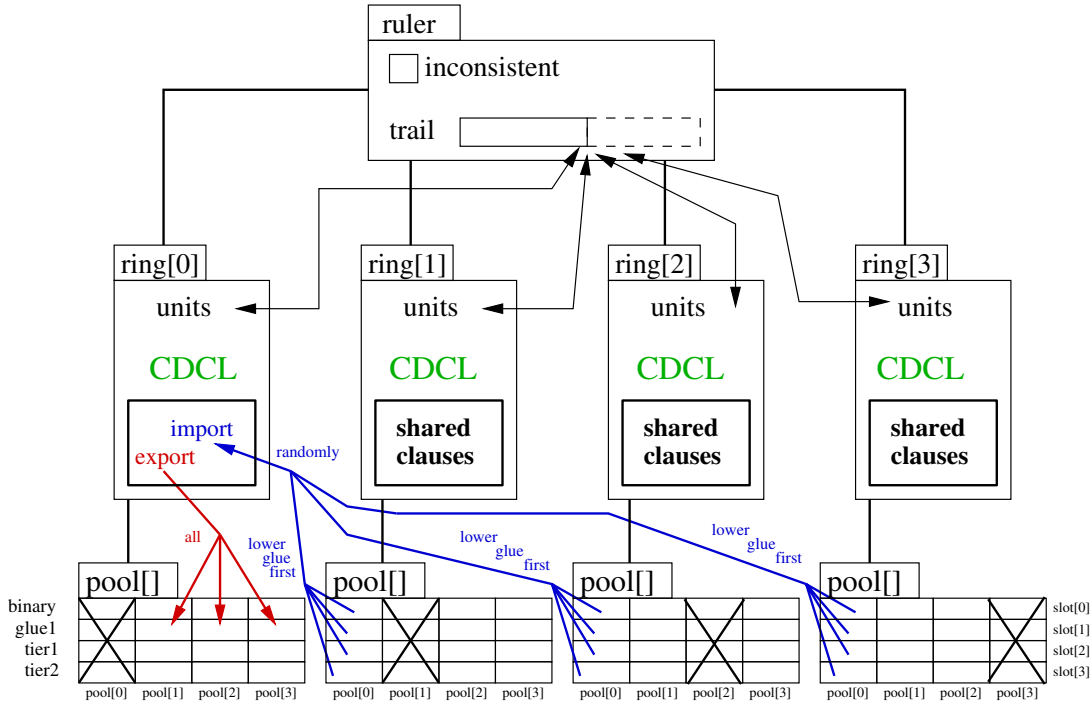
ruler

inconsistent

trail

ring[0]

units

CDCL

import

export

ring[1]

units

CDCL

shared clauses

ring[2]

units

CDCL

shared clauses

ring[3]

units

CDCL

shared clauses

randomly

all

lower glue first

lower glue first

lower glue first

pool[]

pool[]

pool[]

pool[]

binary
glue1
tier1
tier2

slot[0]
slot[1]
slot[2]
slot[3]

pool[0] pool[1] pool[2] pool[3]

pool[0] pool[1] pool[2] pool[3]

pool[0] pool[1] pool[2] pool[3]

pool[0] pool[1] pool[2] pool[3]